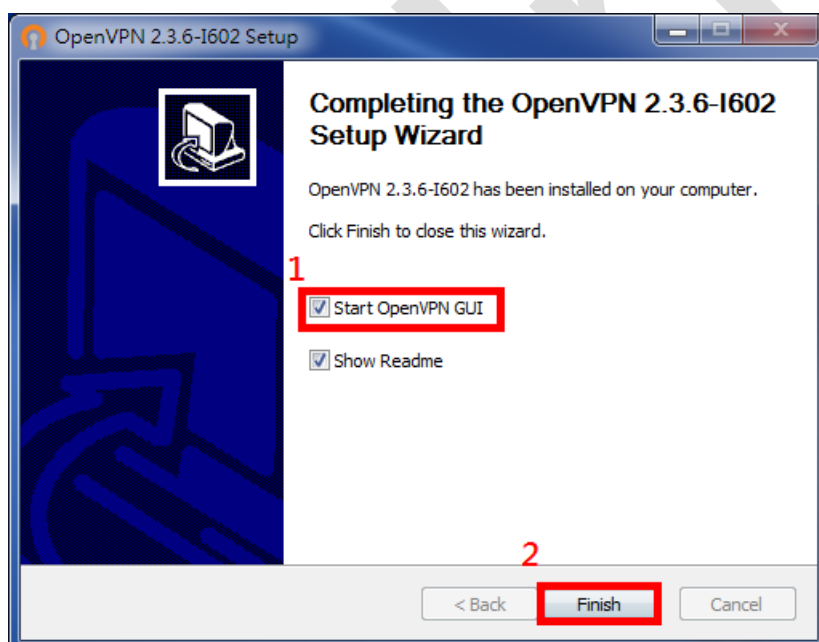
OpenVPN 2.3.6-I602 Setup

Completing the OpenVPN 2.3.6-I602 Setup Wizard

OpenVPN 2.3.6-I602 has been installed on your computer.

Click Finish to close this wizard.

1

Start OpenVPN GUI

Show Readme

2

< Back

Finish

Cancel